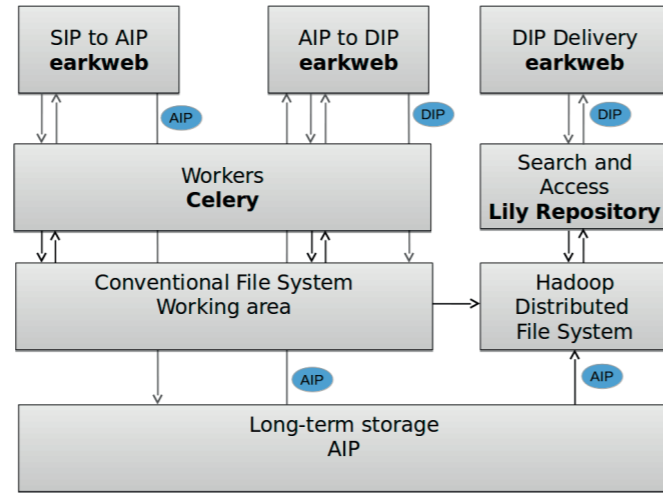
SIP to AIP
**earkweb**

AIP to DIP
**earkweb**

DIP Delivery
**earkweb**

AIP

DIP

DIP

Workers
**Celery**

Search and Access
**Lily Repository**

Conventional File System
Working area

Hadoop
Distributed
File System

AIP

AIP

Long-term storage
AIP